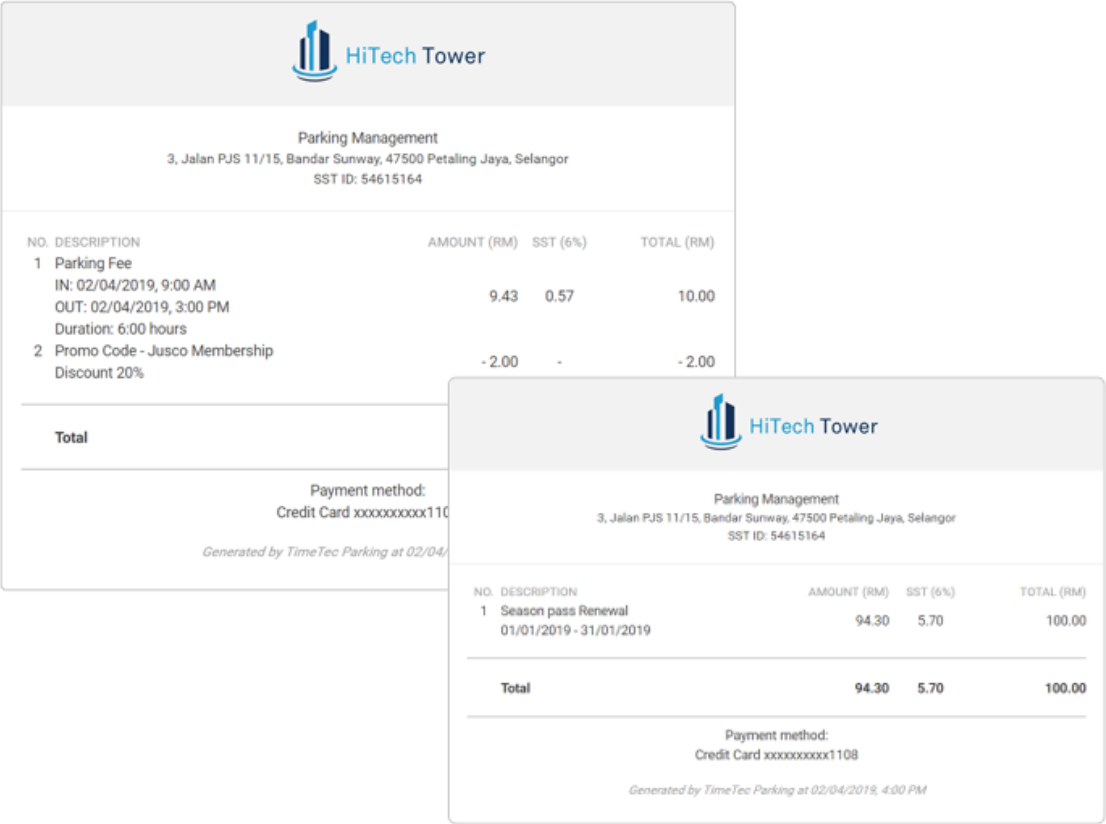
HiTech Tower

Parking Management
3, Jalan PJS 11/15, Bandar Sunway, 47500 Petaling Jaya, Selangor
SST ID: 54615164

| NO. | DESCRIPTION | AMOUNT (RM) | SST (6%) | TOTAL (RM) |
|---|---|---|---|---|
| 1 | Parking Fee IN: 02/04/2019, 9:00 AM OUT: 02/04/2019, 3:00 PM Duration: 6:00 hours | 9.43 | 0.57 | 10.00 |
| 2 | Promo Code - Jusco Membership Discount 20% | - 2.00 | - | - 2.00 |
| | Total | | | |

Payment method:
Credit Card xxxxxxxxxx110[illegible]

Generated by TimeTec Parking at 02/04/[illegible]

HiTech Tower

Parking Management
3, Jalan PJS 11/15, Bandar Sunway, 47500 Petaling Jaya, Selangor
SST ID: 54615164

| NO. | DESCRIPTION | AMOUNT (RM) | SST (6%) | TOTAL (RM) |
|---|---|---|---|---|
| 1 | Season pass Renewal 01/01/2019 - 31/01/2019 | 94.30 | 5.70 | 100.00 |
| | Total | 94.30 | 5.70 | 100.00 |

Payment method:
Credit Card xxxxxxxxxx1108

Generated by TimeTec Parking at 02/04/2019, 4:00 PM